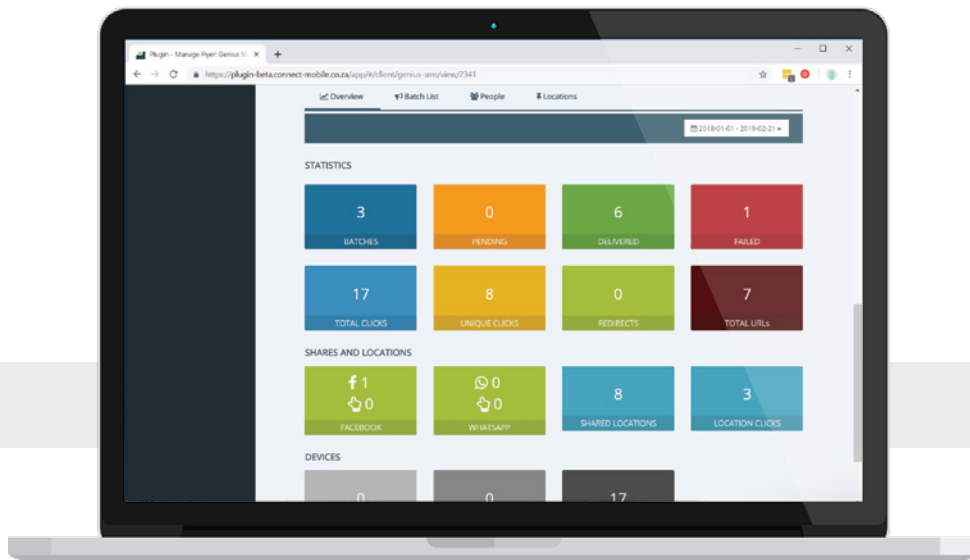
Plugin - Manage Flyer: Genius S

https://plugin-beta.connect-mobile.co.za/app/#/client/genius-sms/view/2341

Overview
Batch List
People
Locations

2018-01-01 - 2019-02-21

STATISTICS

3
BATCHES

0
PENDING

6
DELIVERED

1
FAILED

17
TOTAL CLICKS

8
UNIQUE CLICKS

0
REDIRECTS

7
TOTAL URLs

SHARES AND LOCATIONS

1
0
FACEBOOK

0
0
WHATSAPP

8
SHARED LOCATIONS

3
LOCATION CLICKS

DEVICES

0

0

17